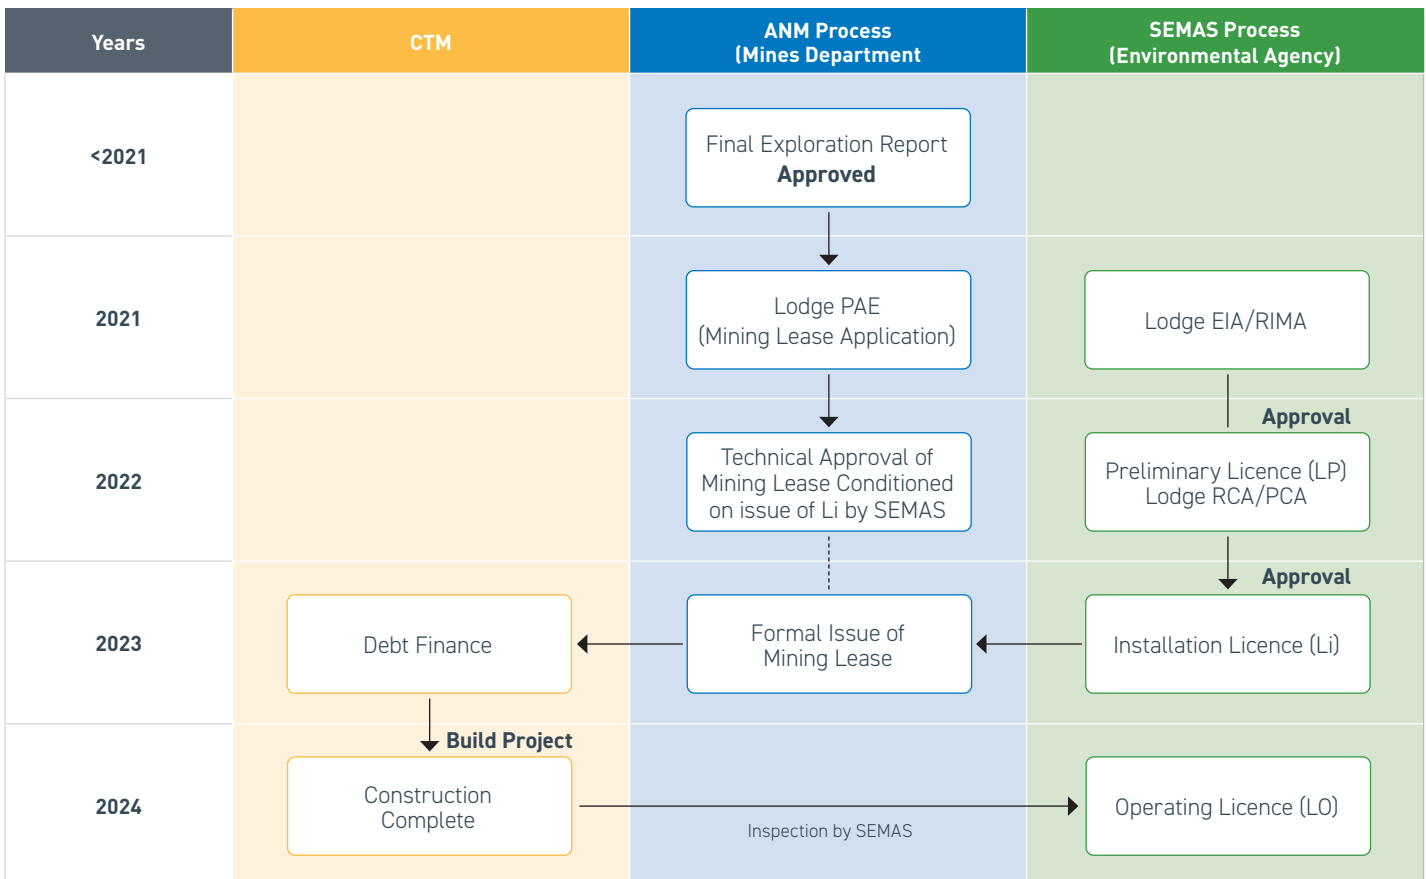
| Years | CTM | ANM Process (Mines Department) | SEMAS Process (Environmental Agency) |
|---|---|---|---|
| <2021 | | Final Exploration Report **Approved** | |
| 2021 | | Lodge PAE (Mining Lease Application) | Lodge EIA/RIMA |
| 2022 | | Technical Approval of Mining Lease Conditioned on issue of Li by SEMAS | Approval<br>Preliminary Licence (LP) Lodge RCA/PCA |
| 2023 | Debt Finance | Formal Issue of Mining Lease | Approval<br>Installation Licence (Li) |
| 2024 | Build Project<br>Construction Complete | Inspection by SEMAS | Operating Licence (LO) |